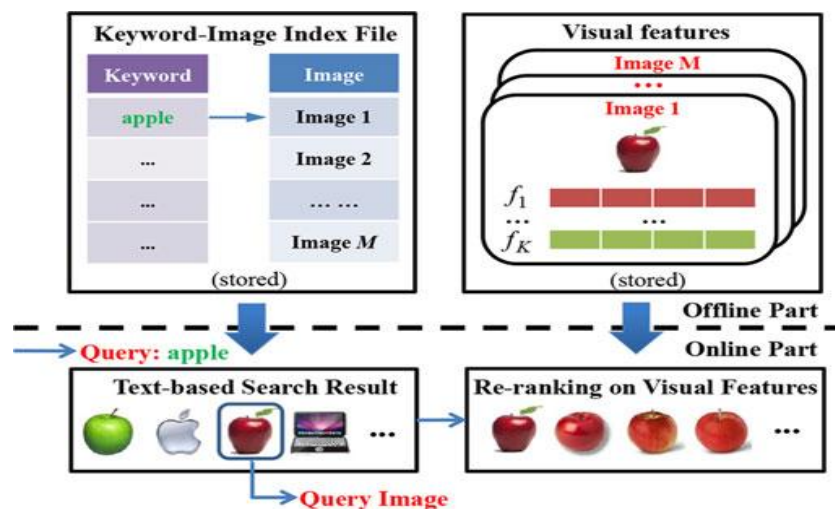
Keyword-Image Index File

| Keyword | Image |
|---|---|
| apple | Image 1 |
| ... | Image 2 |
| ... | ... ... |
| ... | Image $M$ |

(stored)

Visual features

Image M

...

Image 1

$f_1$

...

...

$f_K$

(stored)

Offline Part

Query: apple

Online Part

Text-based Search Result

...

Query Image

Re-ranking on Visual Features

...